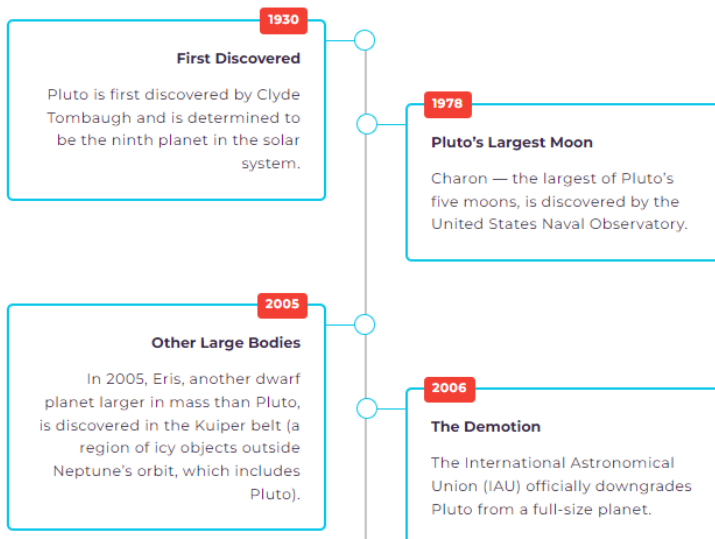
1930

First Discovered

Pluto is first discovered by Clyde Tombaugh and is determined to be the ninth planet in the solar system.

1978

Pluto's Largest Moon

Charon — the largest of Pluto's five moons, is discovered by the United States Naval Observatory.

2005

Other Large Bodies

In 2005, Eris, another dwarf planet larger in mass than Pluto, is discovered in the Kuiper belt (a region of icy objects outside Neptune's orbit, which includes Pluto).

2006

The Demotion

The International Astronomical Union (IAU) officially downgrades Pluto from a full-size planet.